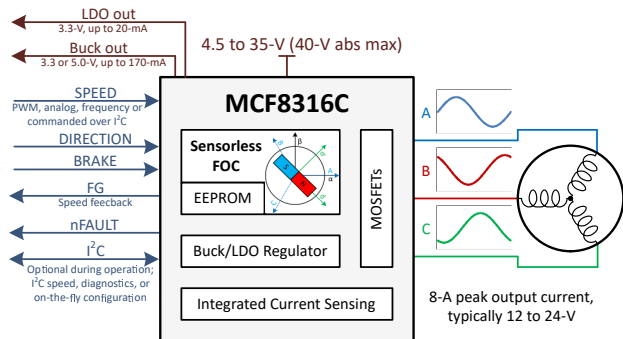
LDO out
3.3-V, up to 20-mA

Buck out
3.3 or 5.0-V, up to 170-mA

4.5 to 35-V (40-V abs max)

SPEED
PWM, analog, frequency or commanded over I$^2$C

DIRECTION

BRAKE

FG
Speed feedback

nFAULT

I$^2$C
Optional during operation; I$^2$C speed, diagnostics, or on-the-fly configuration

MCF8316C

Sensorless FOC

β

α

EEPROM

MOSFETs

Buck/LDO Regulator

Integrated Current Sensing

A

B

C

8-A peak output current, typically 12 to 24-V